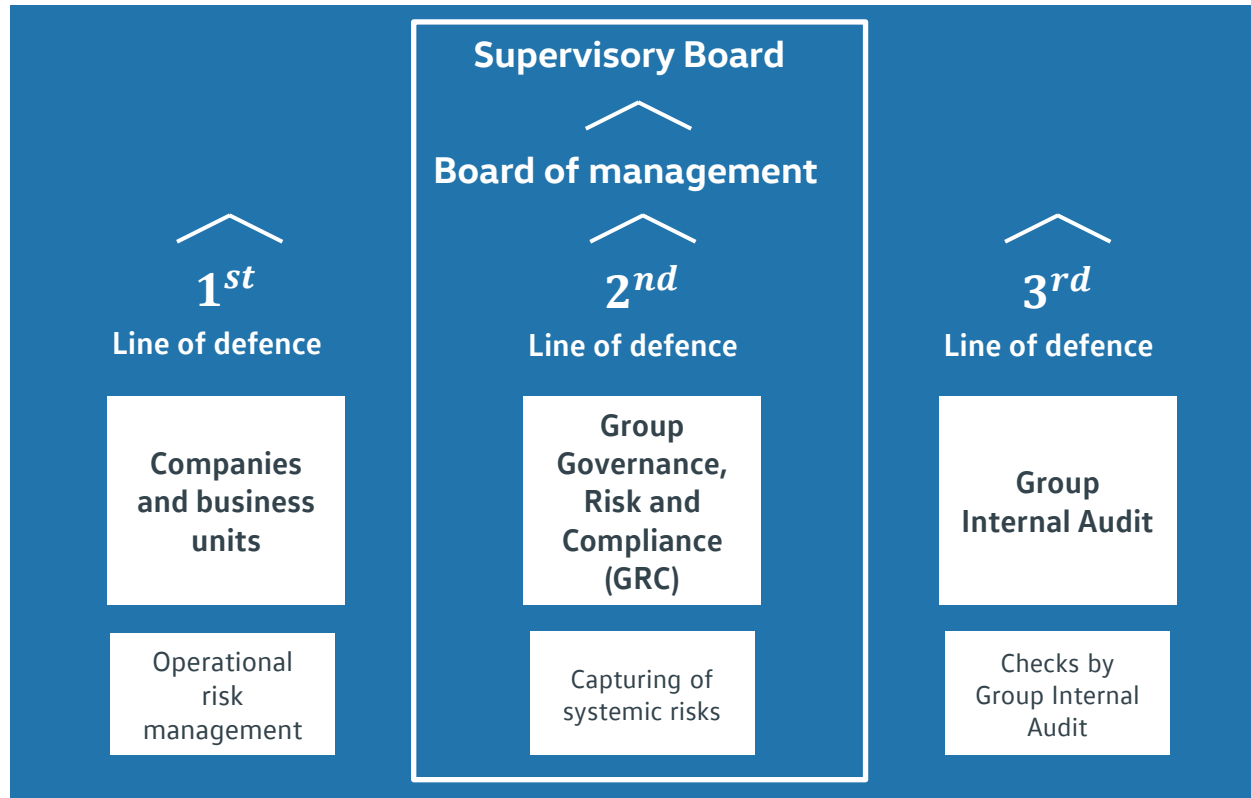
Supervisory Board

Board of management

$1^{st}$
Line of defence

Companies and business units

Operational risk management

$2^{nd}$
Line of defence

Group Governance, Risk and Compliance (GRC)

Capturing of systemic risks

$3^{rd}$
Line of defence

Group Internal Audit

Checks by Group Internal Audit